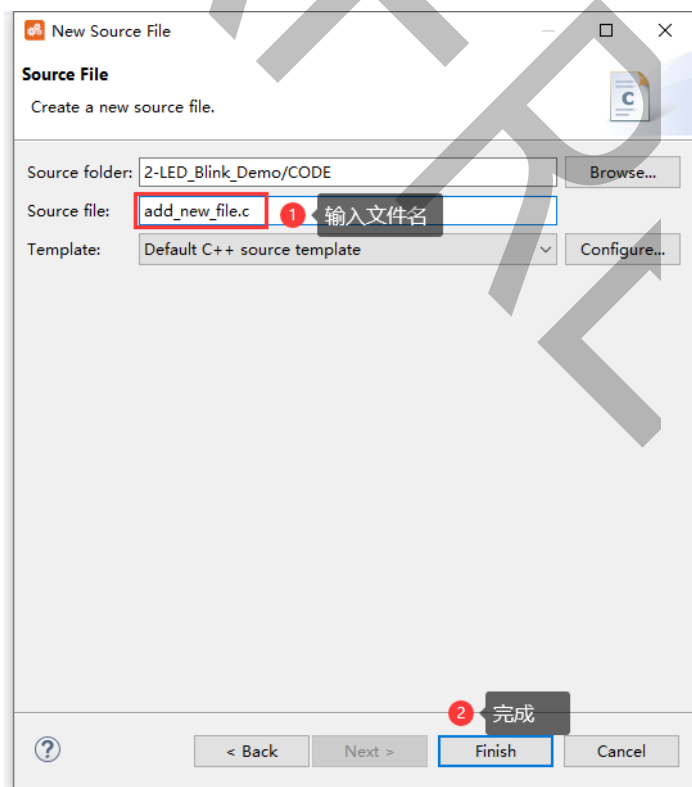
New Source File

Source File
Create a new source file.

C

Source folder: 2-LED_Blink_Demo/CODE Browse...
Source file: add_new_file.c
1 输入文件名
Template: Default C++ source template Configure...

2 完成

?
< Back Next > Finish Cancel